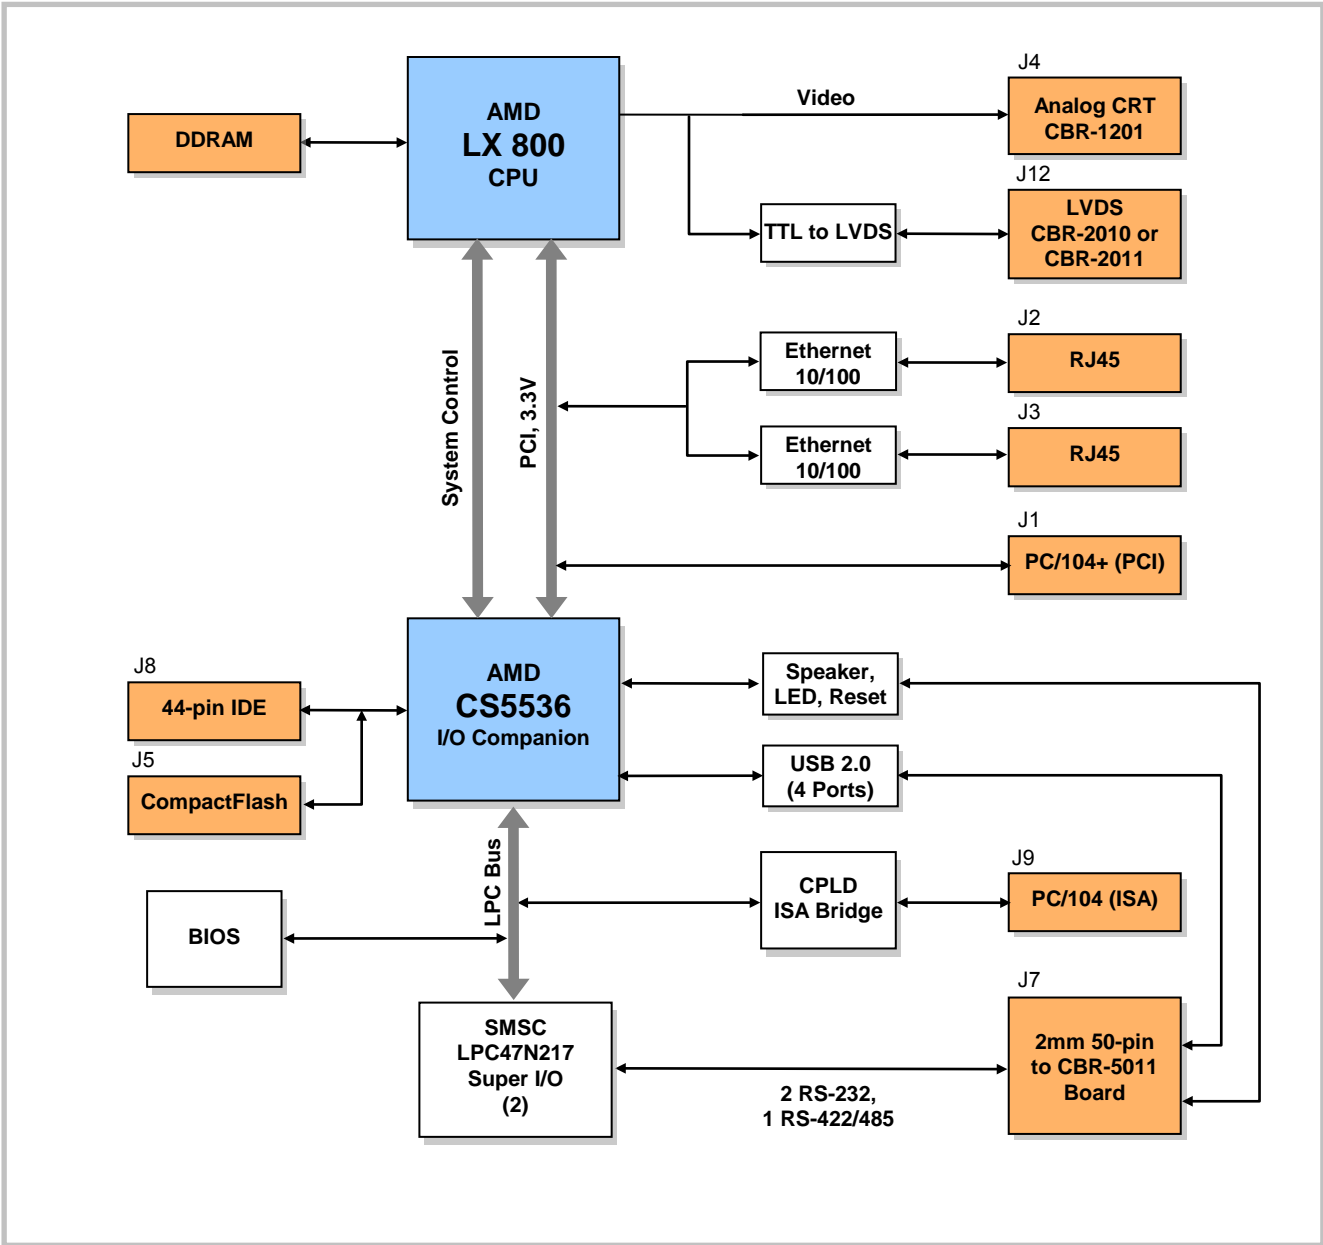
DDRAM

AMD
LX 800
CPU

Video

J4
Analog CRT
CBR-1201

TTL to LVDS

J12
LVDS
CBR-2010 or
CBR-2011

System Control

PCI, 3.3V

Ethernet
10/100

J2
RJ45

Ethernet
10/100

J3
RJ45

J1
PC/104+ (PCI)

J8
44-pin IDE

J5
CompactFlash

AMD
CS5536
I/O Companion

Speaker,
LED, Reset

USB 2.0
(4 Ports)

LPC Bus

BIOS

CPLD
ISA Bridge

J9
PC/104 (ISA)

SMSC
LPC47N217
Super I/O
(2)

2 RS-232,
1 RS-422/485

J7
2mm 50-pin
to CBR-5011
Board